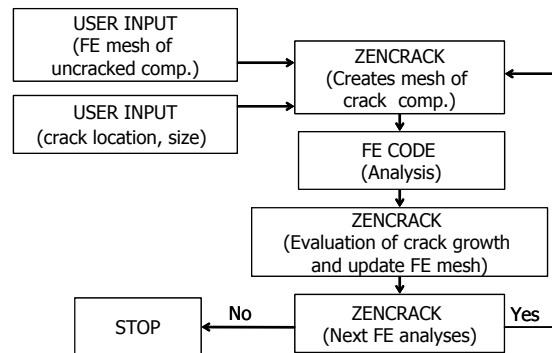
USER INPUT
(FE mesh of uncracked comp.)

USER INPUT
(crack location, size)

ZENCRACK
(Creates mesh of crack comp.)

FE CODE
(Analysis)

ZENCRACK
(Evaluation of crack growth and update FE mesh)

STOP

No

ZENCRACK
(Next FE analyses)

Yes